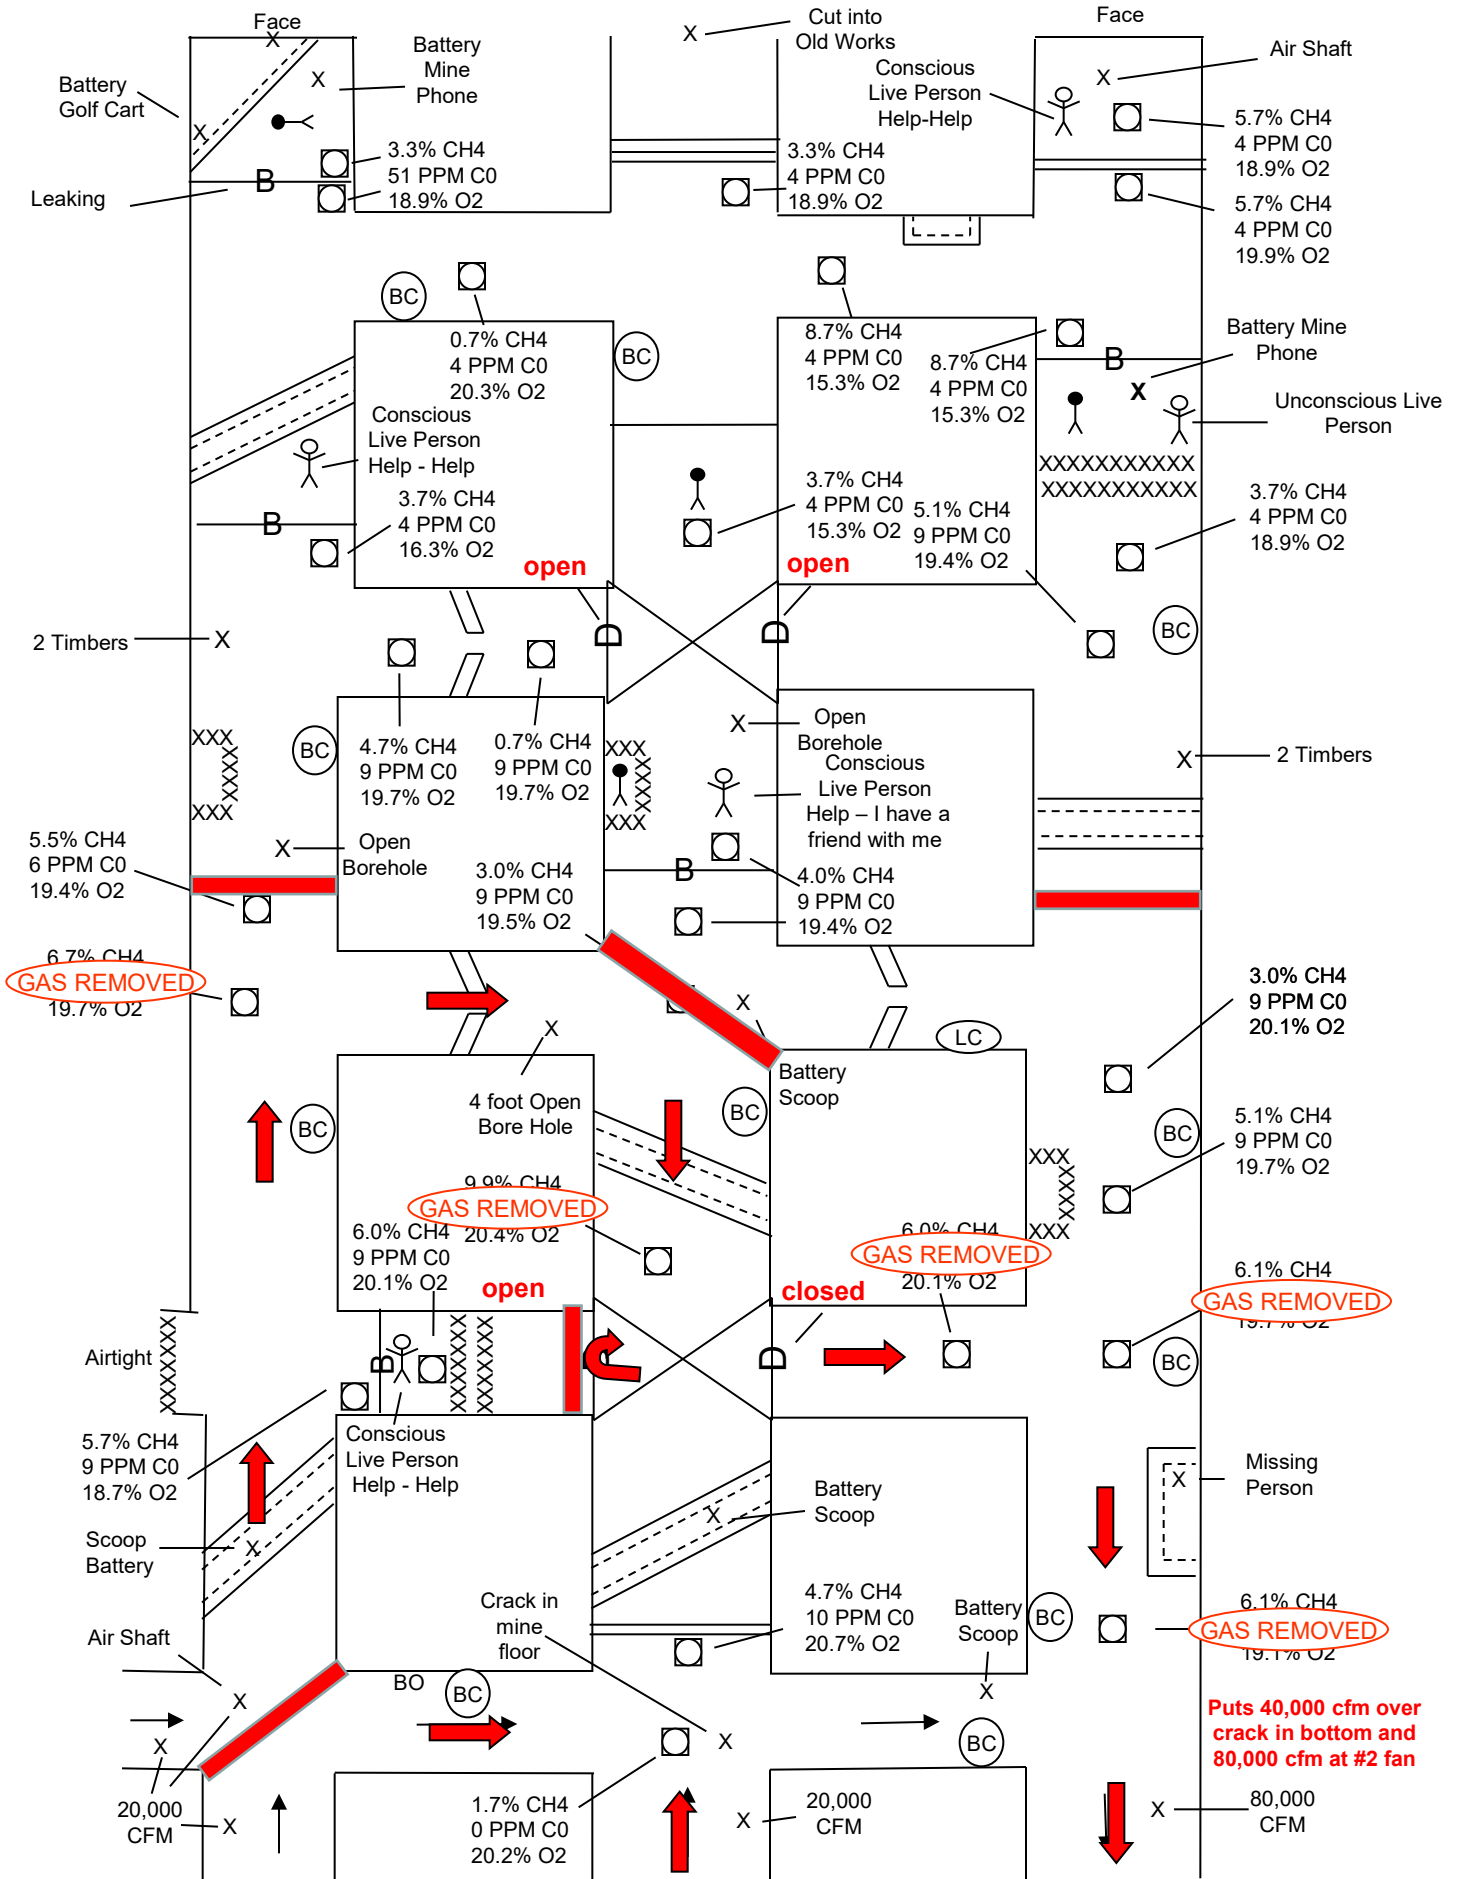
Face
X
Battery Golf Cart
X
Battery Mine Phone
X
3.3% CH4
51 PPM C0
18.9% O2
B
Leaking

X
Cut into Old Works
Conscious Live Person Help-Help
3.3% CH4
4 PPM C0
18.9% O2

Face
X
Air Shaft
5.7% CH4
4 PPM C0
18.9% O2
5.7% CH4
4 PPM C0
19.9% O2

BC
0.7% CH4
4 PPM C0
20.3% O2
BC
Conscious Live Person Help - Help
B
3.7% CH4
4 PPM C0
16.3% O2
open

8.7% CH4
4 PPM C0
15.3% O2
8.7% CH4
4 PPM C0
15.3% O2
B
X
Battery Mine Phone
Unconscious Live Person
XXXXXXXXXXX
XXXXXXXXXXX
3.7% CH4
4 PPM C0
15.3% O2
5.1% CH4
9 PPM C0
19.4% O2
open
3.7% CH4
4 PPM C0
18.9% O2
BC

2 Timbers
X
XXX
XXX
XXX
BC
4.7% CH4
9 PPM C0
19.7% O2
0.7% CH4
9 PPM C0
19.7% O2
XXX
XXX
X
Open Borehole
3.0% CH4
9 PPM C0
19.5% O2
5.5% CH4
6 PPM C0
19.4% O2

X
Open Borehole
Conscious Live Person Help – I have a friend with me
B
4.0% CH4
9 PPM C0
19.4% O2
X
2 Timbers

6.7% CH4
GAS REMOVED
19.7% O2

X
3.0% CH4
9 PPM C0
20.1% O2

X
4 foot Open Bore Hole
BC
9.9% CH4
GAS REMOVED
6.0% CH4
20.4% O2
9 PPM C0
20.1% O2
open

LC
BC
Battery Scoop
XXX
XXX
6.0% CH4
GAS REMOVED
20.1% O2
closed

BC
5.1% CH4
9 PPM C0
19.7% O2
6.1% CH4
GAS REMOVED
19.7% O2
BC

Airtight
B
5.7% CH4
9 PPM C0
18.7% O2
Conscious Live Person Help - Help
Scoop Battery
X
Air Shaft
Crack in mine floor
X
Battery Scoop
4.7% CH4
10 PPM C0
20.7% O2
Battery Scoop
BC
X
Missing Person
6.1% CH4
GAS REMOVED
19.1% O2

BO
BC
X
X
20,000 CFM
X
1.7% CH4
0 PPM C0
20.2% O2
X
X
20,000 CFM
BC
Puts 40,000 cfm over crack in bottom and 80,000 cfm at #2 fan
X
80,000 CFM